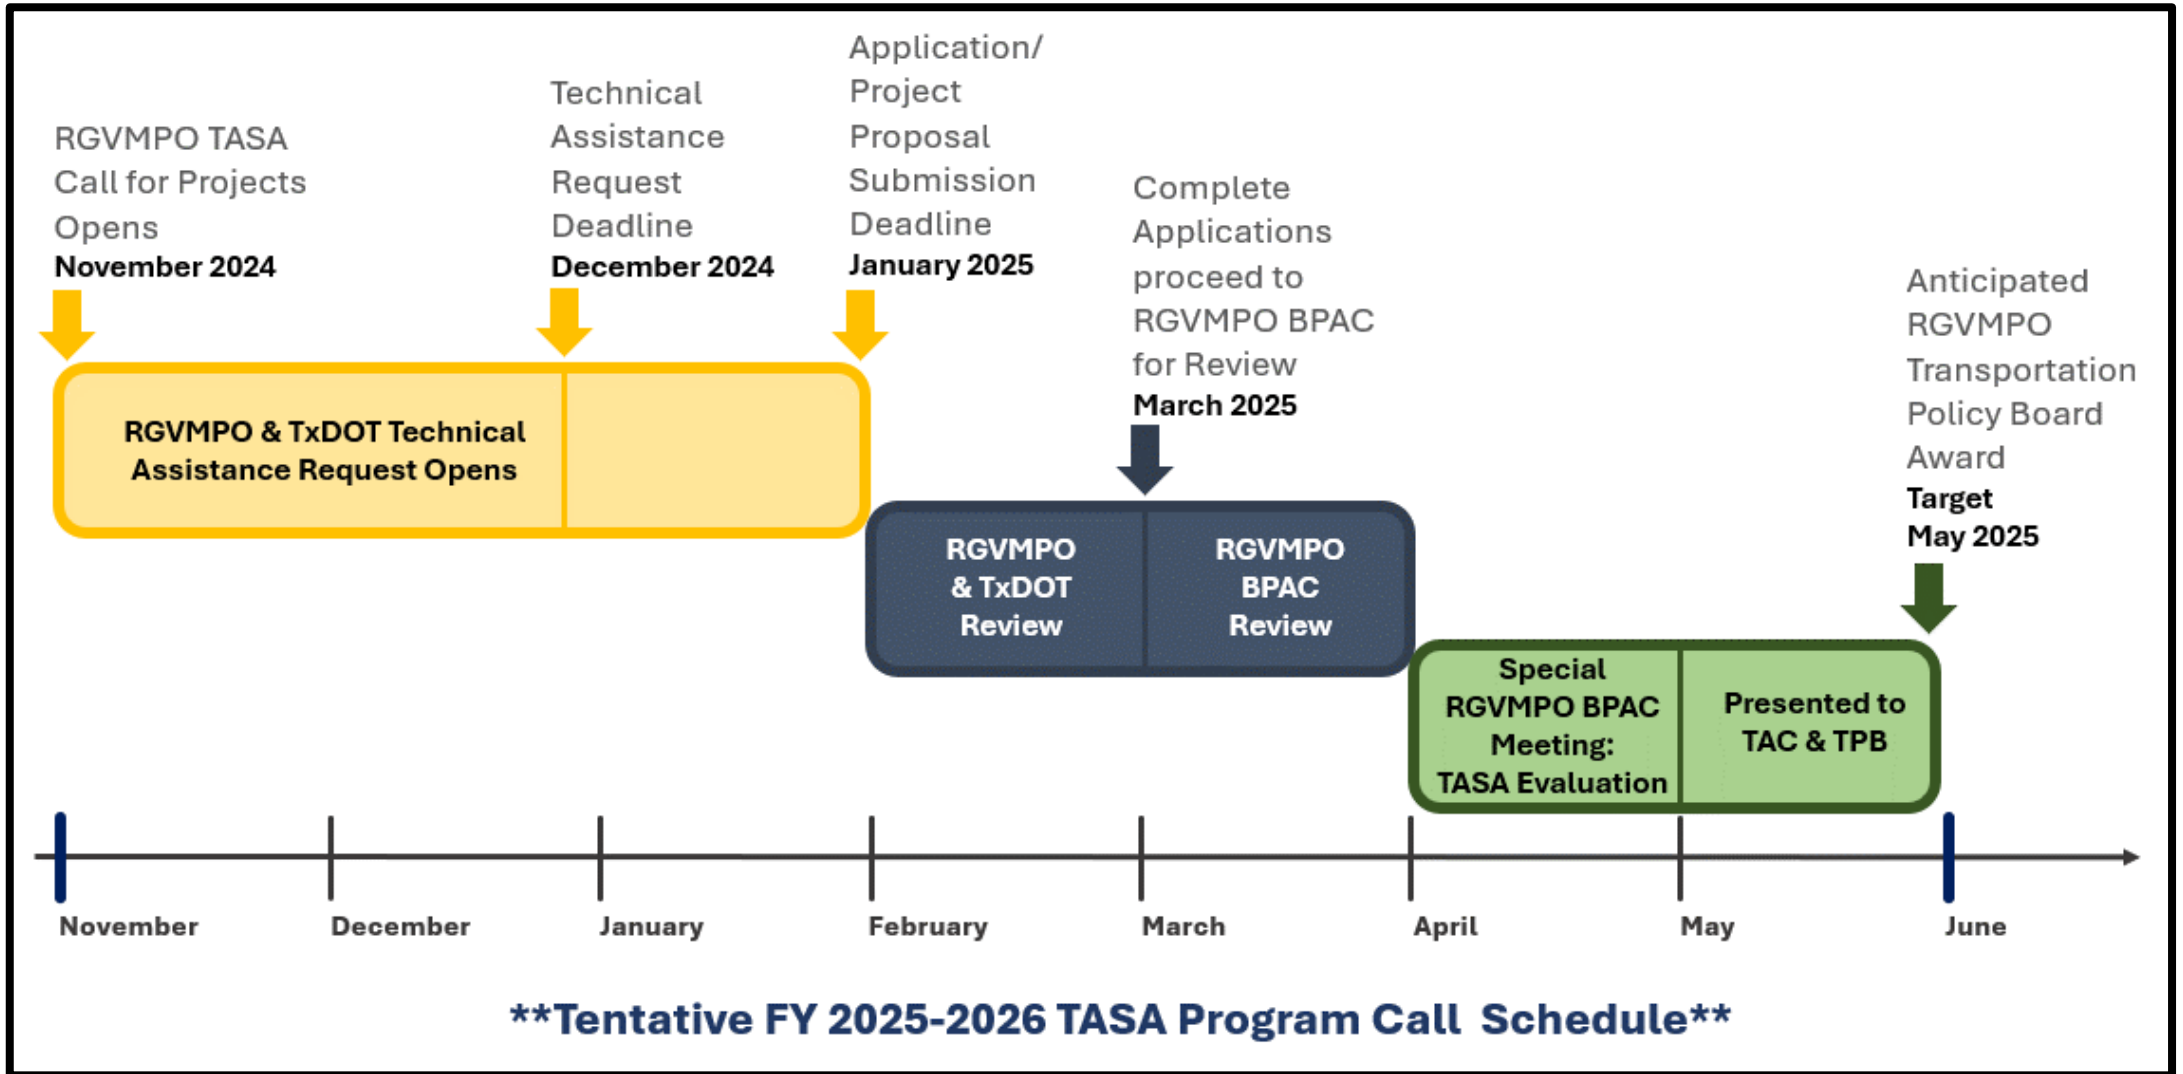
RGVMPO TASA Call for Projects Opens
November 2024

Technical Assistance Request Deadline
December 2024

Application/ Project Proposal Submission Deadline
January 2025

Complete Applications proceed to RGVMPO BPAC for Review
March 2025

Anticipated RGVMPO Transportation Policy Board Award
Target
May 2025

RGVMPO & TxDOT Technical Assistance Request Opens

RGVMPO & TxDOT Review

RGVMPO BPAC Review

Special RGVMPO BPAC Meeting: TASA Evaluation

Presented to TAC & TPB

November

December

January

February

March

April

May

June

**Tentative FY 2025-2026 TASA Program Call Schedule**